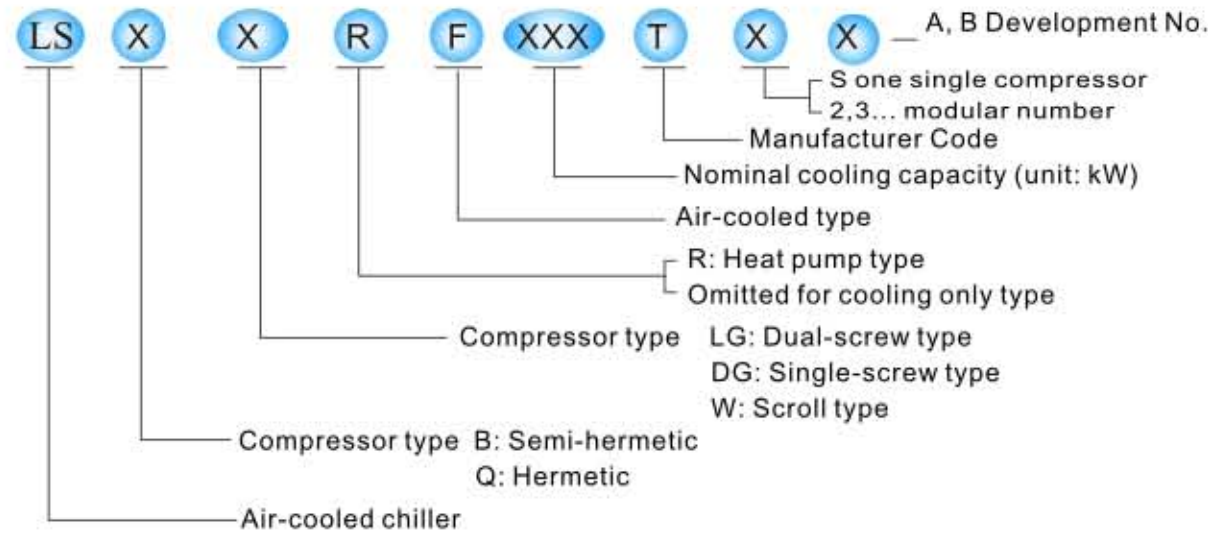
LS X X R F XXX T X X

A, B Development No.

S one single compressor
2,3... modular number

Manufacturer Code

Nominal cooling capacity (unit: kW)

Air-cooled type

R: Heat pump type
Omitted for cooling only type

Compressor type LG: Dual-screw type
DG: Single-screw type
W: Scroll type

Compressor type B: Semi-hermetic
Q: Hermetic

Air-cooled chiller